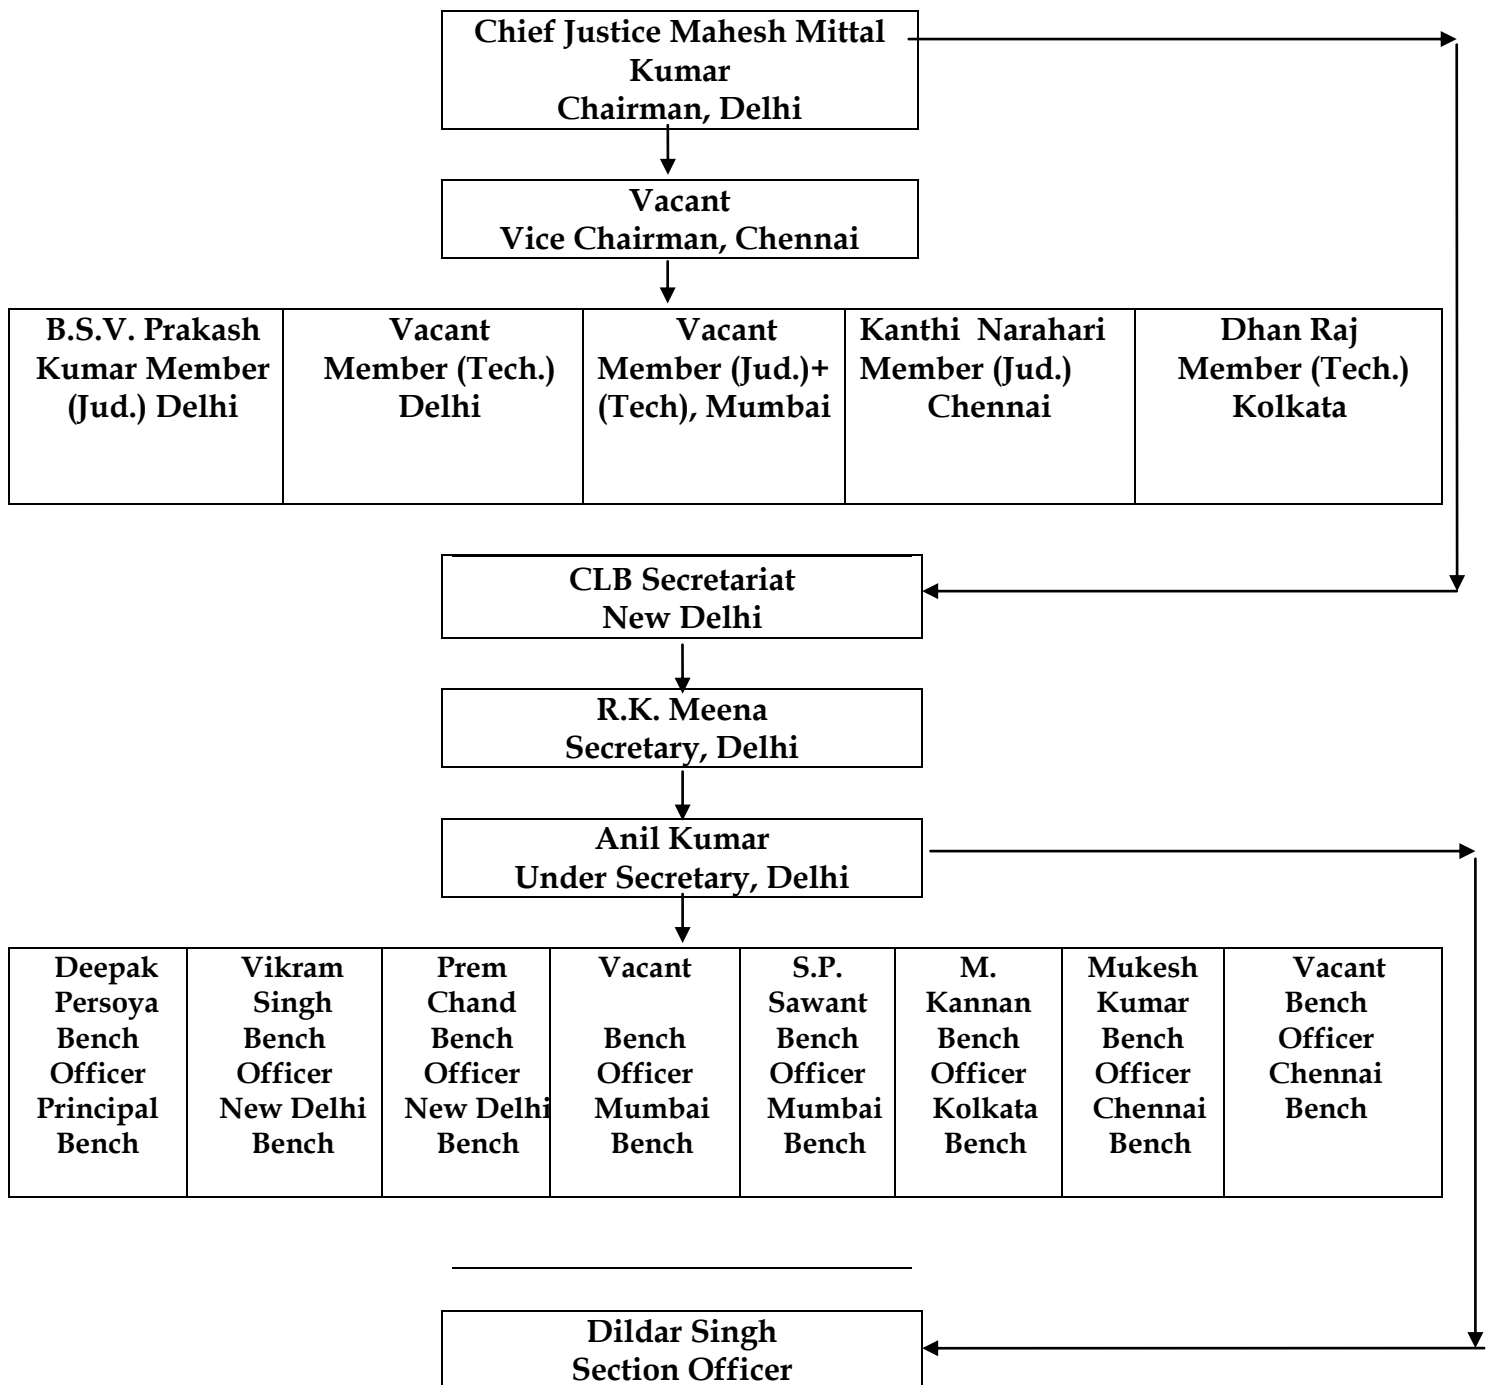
Chief Justice Mahesh Mittal Kumar
Chairman, Delhi

Vacant
Vice Chairman, Chennai

| B.S.V. Prakash Kumar Member (Jud.) Delhi | Vacant Member (Tech.) Delhi | Vacant Member (Jud.)+ (Tech), Mumbai | Kanthi Narahari Member (Jud.) Chennai | Dhan Raj Member (Tech.) Kolkata |
|---|---|---|---|---|

CLB Secretariat
New Delhi

R.K. Meena
Secretary, Delhi

Anil Kumar
Under Secretary, Delhi

| Deepak Persoya Bench Officer Principal Bench | Vikram Singh Bench Officer New Delhi Bench | Prem Chand Bench Officer New Delhi Bench | Vacant Bench Officer Mumbai Bench | S.P. Sawant Bench Officer Mumbai Bench | M. Kannan Bench Officer Kolkata Bench | Mukesh Kumar Bench Officer Chennai Bench | Vacant Bench Officer Chennai Bench |
|---|---|---|---|---|---|---|---|

Dildar Singh
Section Officer